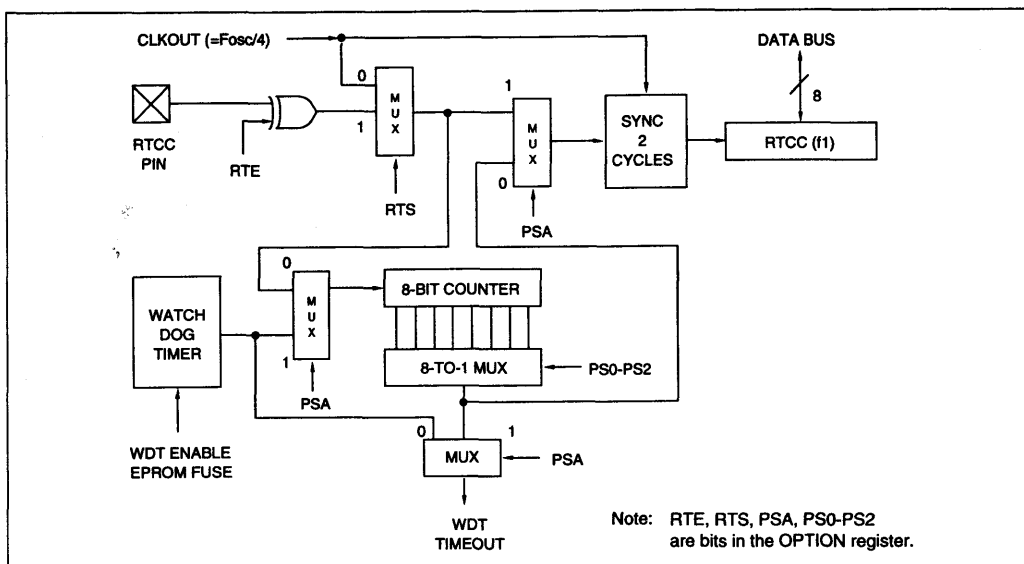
CLKOUT (=Fosc/4)

DATA BUS

0

M
U
X

1

1

M
U
X

0

SYNC
2
CYCLES

8

RTCC (f1)

RTCC
PIN

RTE

RTS

PSA

0

M
U
X

1

PSA

8-BIT COUNTER

8-TO-1 MUX

PS0-PS2

WATCH
DOG
TIMER

WDT ENABLE
EPROM FUSE

0

MUX

1

PSA

WDT
TIMEOUT

Note: RTE, RTS, PSA, PS0-PS2
are bits in the OPTION register.